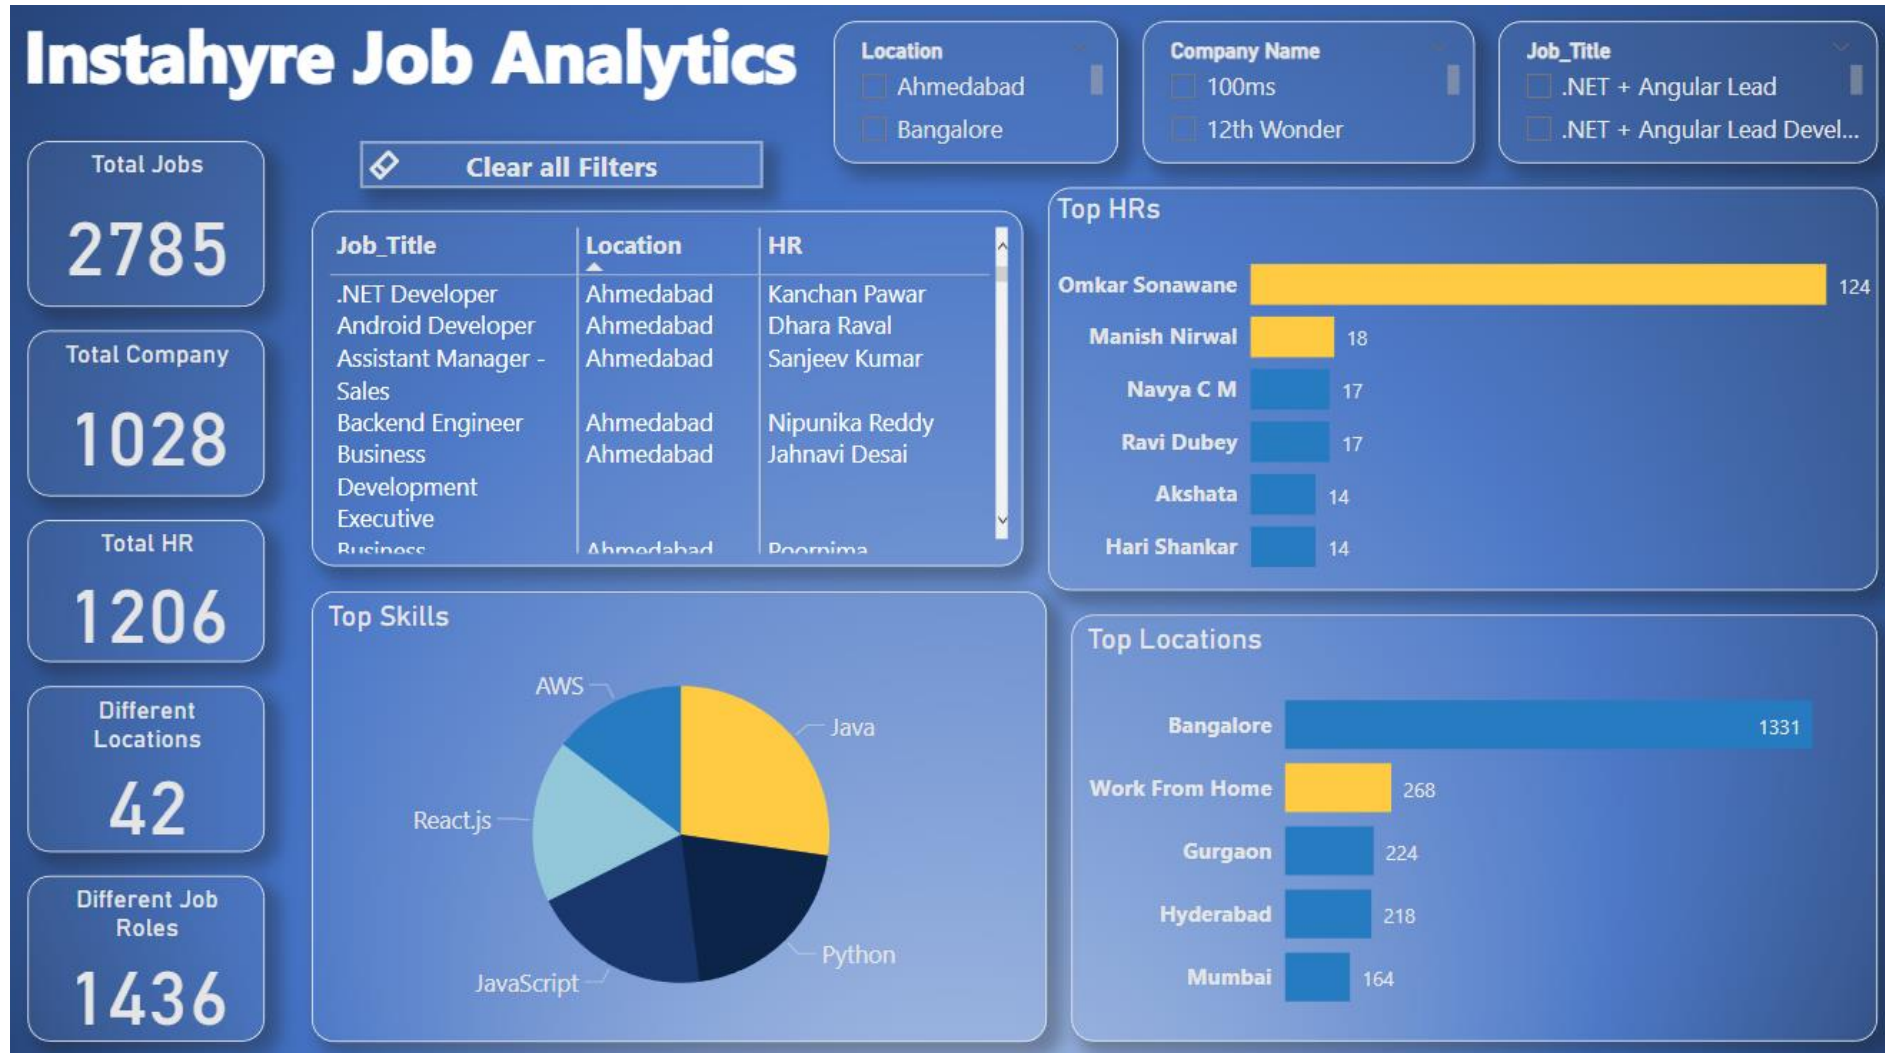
Instahyre Job Analytics

Location
Ahmedabad
Bangalore

Company Name
100ms
12th Wonder

Job_Title
.NET + Angular Lead
.NET + Angular Lead Devel...

Total Jobs
2785

Clear all Filters

| Job_Title | Location | HR |
|---|---|---|
| .NET Developer | Ahmedabad | Kanchan Pawar |
| Android Developer | Ahmedabad | Dhara Raval |
| Assistant Manager - Sales | Ahmedabad | Sanjeev Kumar |
| Backend Engineer | Ahmedabad | Nipunika Reddy |
| Business Development Executive | Ahmedabad | Jahnavi Desai |
| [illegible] | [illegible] | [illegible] |

Top HRs
Omkar Sonawane 124
Manish Nirwal 18
Navya C M 17
Ravi Dubey 17
Akshata 14
Hari Shankar 14

Total Company
1028

Total HR
1206

Different Locations
42

Different Job Roles
1436

Top Skills
AWS
Java
React.js
Python
JavaScript

Top Locations
Bangalore 1331
Work From Home 268
Gurgaon 224
Hyderabad 218
Mumbai 164